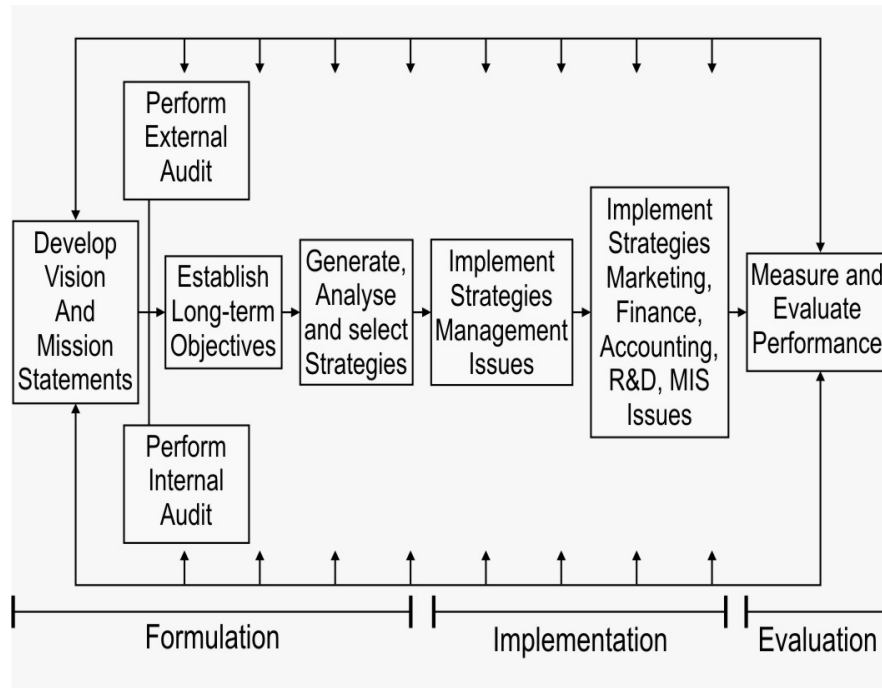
Perform External Audit

Develop Vision And Mission Statements

Establish Long-term Objectives

Generate, Analyse and select Strategies

Implement Strategies Management Issues

Implement Strategies Marketing, Finance, Accounting, R&D, MIS Issues

Measure and Evaluate Performance

Perform Internal Audit

Formulation

Implementation

Evaluation